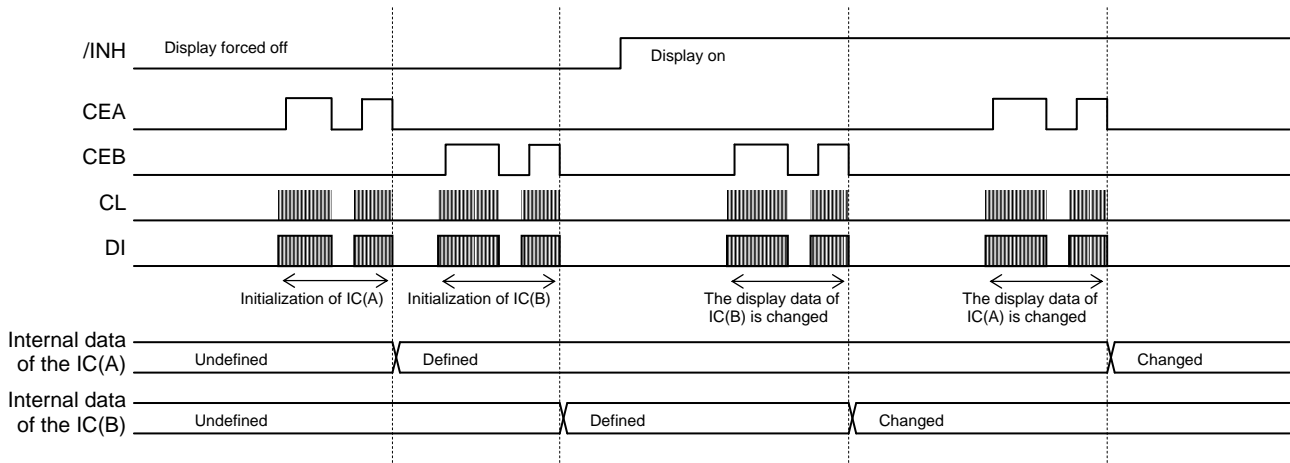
/INH
Display forced off
Display on
CEA
CEB
CL
DI
Initialization of IC(A)
Initialization of IC(B)
The display data of IC(B) is changed
The display data of IC(A) is changed
Internal data of the IC(A)
Undefined
Defined
Changed
Internal data of the IC(B)
Undefined
Defined
Changed